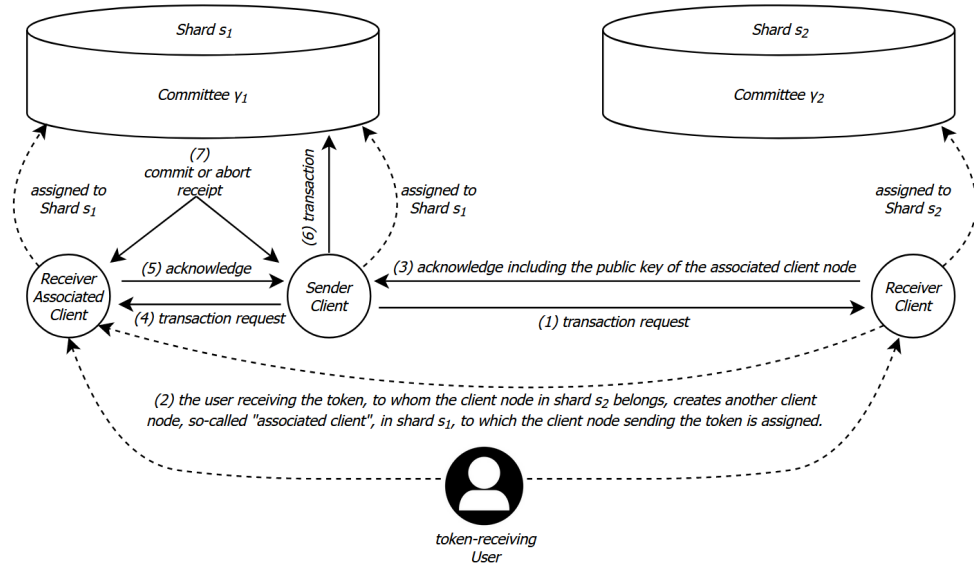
Shard $s_1$

Committee $\gamma_1$

Shard $s_2$

Committee $\gamma_2$

assigned to Shard $s_1$

(7) commit or abort receipt

(6) transaction

assigned to Shard $s_1$

assigned to Shard $s_2$

Receiver Associated Client

(5) acknowledge

(4) transaction request

Sender Client

(3) acknowledge including the public key of the associated client node

(1) transaction request

Receiver Client

(2) the user receiving the token, to whom the client node in shard $s_2$ belongs, creates another client node, so-called "associated client", in shard $s_1$, to which the client node sending the token is assigned.

token-receiving User